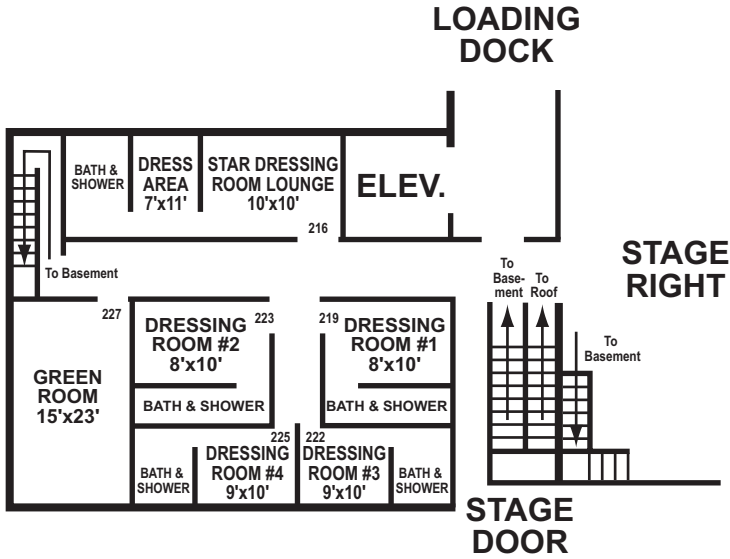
LOADING DOCK

BATH & SHOWER

DRESS AREA 7'x11'

STAR DRESSING ROOM LOUNGE 10'x10'

ELEV.

216

To Basement

STAGE RIGHT

To Base-ment

To Roof

To Basement

227

DRESSING ROOM #2 8'x10'

223

219

DRESSING ROOM #1 8'x10'

GREEN ROOM 15'x23'

BATH & SHOWER

BATH & SHOWER

225

222

BATH & SHOWER

DRESSING ROOM #4 9'x10'

DRESSING ROOM #3 9'x10'

BATH & SHOWER

STAGE DOOR